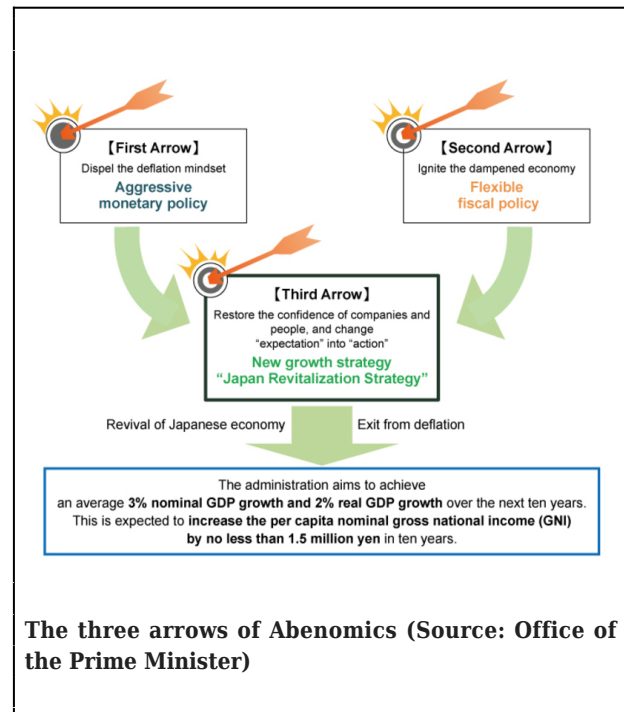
【First Arrow】
Dispel the deflation mindset
Aggressive monetary policy

【Second Arrow】
Ignite the dampened economy
Flexible fiscal policy

【Third Arrow】
Restore the confidence of companies and people, and change "expectation" into "action"
New growth strategy
"Japan Revitalization Strategy"

Revival of Japanese economy

Exit from deflation

The administration aims to achieve an average 3% nominal GDP growth and 2% real GDP growth over the next ten years. This is expected to increase the per capita nominal gross national income (GNI) by no less than 1.5 million yen in ten years.

The three arrows of Abenomics (Source: Office of the Prime Minister)